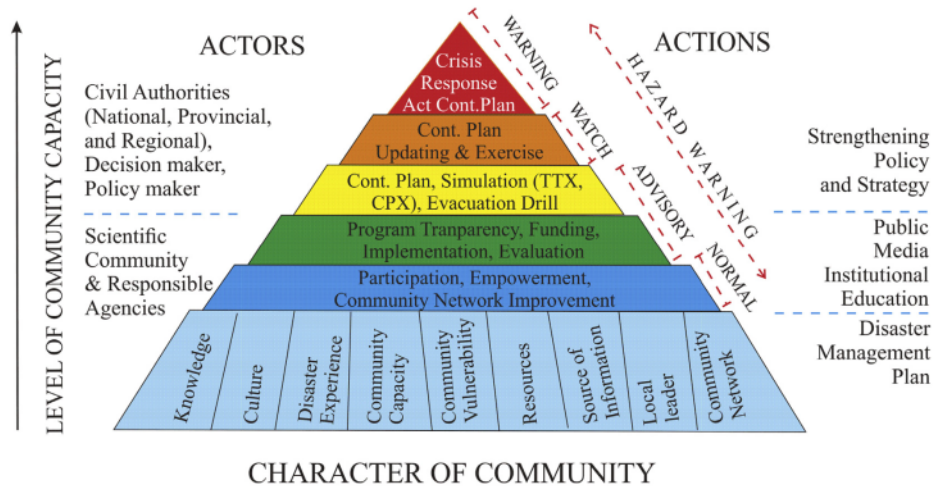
LEVEL OF COMMUNITY CAPACITY

ACTORS

Civil Authorities (National, Provincial, and Regional), Decision maker, Policy maker

Scientific Community & Responsible Agencies

Crisis Response Act Cont.Plan

Cont. Plan Updating & Exercise

Cont. Plan, Simulation (TTX, CPX), Evacuation Drill

Program Tranparency, Funding, Implementation, Evaluation

Participation, Empowerment, Community Network Improvement

Knowledge

Culture

Disaster Experience

Community Capacity

Community Vulnerability

Resources

Source of Information

Local leader

Community Network

WARNING

WATCH

ADVISORY

NORMAL

HAZARD WARNING

ACTIONS

Strengthening Policy and Strategy

Public Media Institutional Education

Disaster Management Plan

CHARACTER OF COMMUNITY